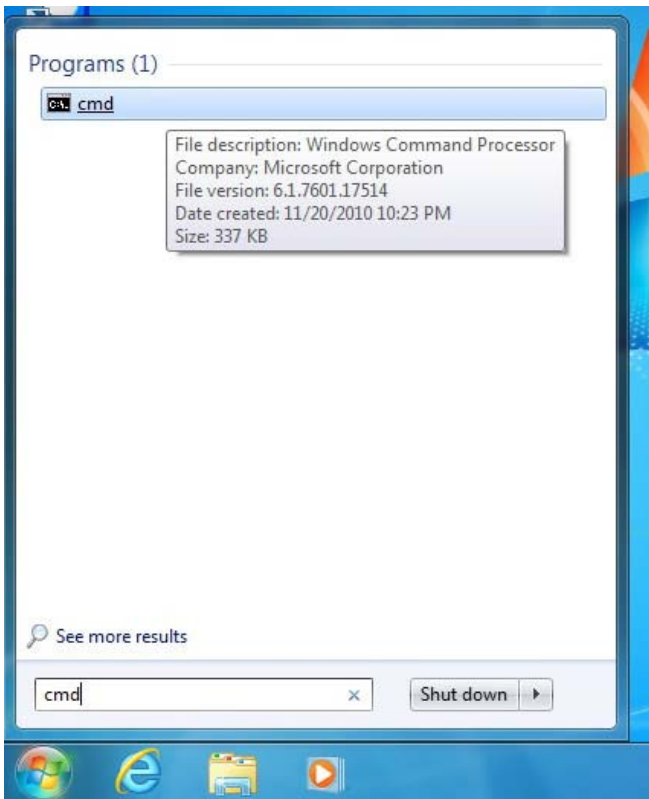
Programs (1)

cmd

File description: Windows Command Processor
Company: Microsoft Corporation
File version: 6.1.7601.17514
Date created: 11/20/2010 10:23 PM
Size: 337 KB

See more results

cmd

×

Shut down